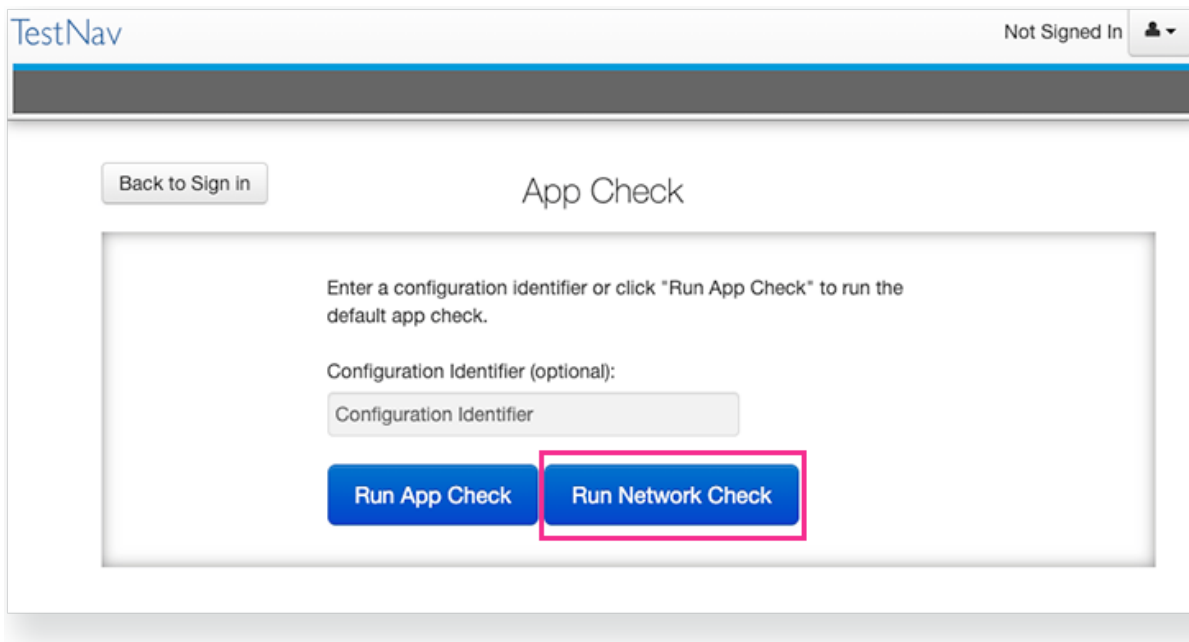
TestNav

Not Signed In

Back to Sign in

App Check

Enter a configuration identifier or click "Run App Check" to run the default app check.

Configuration Identifier (optional):

Configuration Identifier

Run App Check

Run Network Check